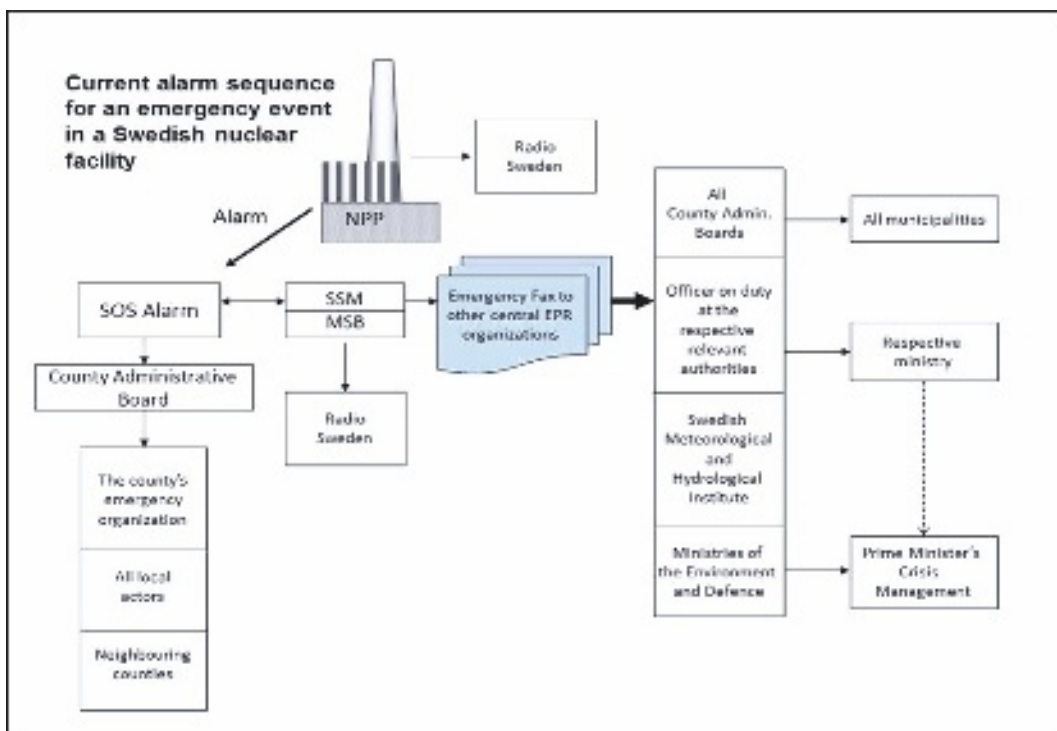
Current alarm sequence for an emergency event in a Swedish nuclear facility

NPP

Radio Sweden

Alarm

SOS Alarm

SSM

MSB

Emergency Fax to other central EPR organizations

Radio Sweden

County Administrative Board

The county's emergency organization

All local actors

Neighbouring counties

All County Admin. Boards

Officer on duty at the respective relevant authorities

Swedish Meteorological and Hydrological Institute

Ministries of the Environment and Defence

All municipalities

Respective ministry

Prime Minister's Crisis Management